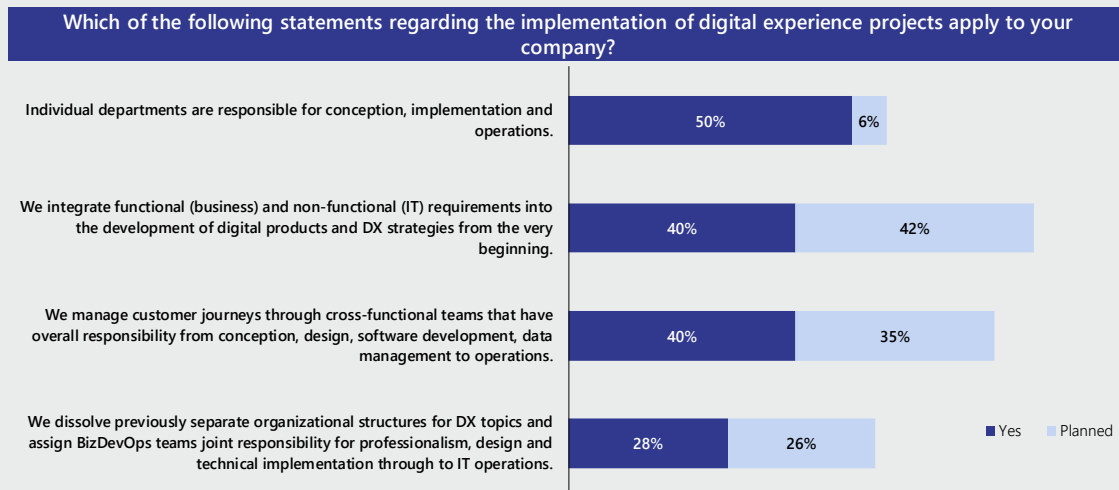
Which of the following statements regarding the implementation of digital experience projects apply to your company?

Individual departments are responsible for conception, implementation and operations.

50%

6%

We integrate functional (business) and non-functional (IT) requirements into the development of digital products and DX strategies from the very beginning.

40%

42%

We manage customer journeys through cross-functional teams that have overall responsibility from conception, design, software development, data management to operations.

40%

35%

We dissolve previously separate organizational structures for DX topics and assign BizDevOps teams joint responsibility for professionalism, design and technical implementation through to IT operations.

28%

26%

Yes

Planned